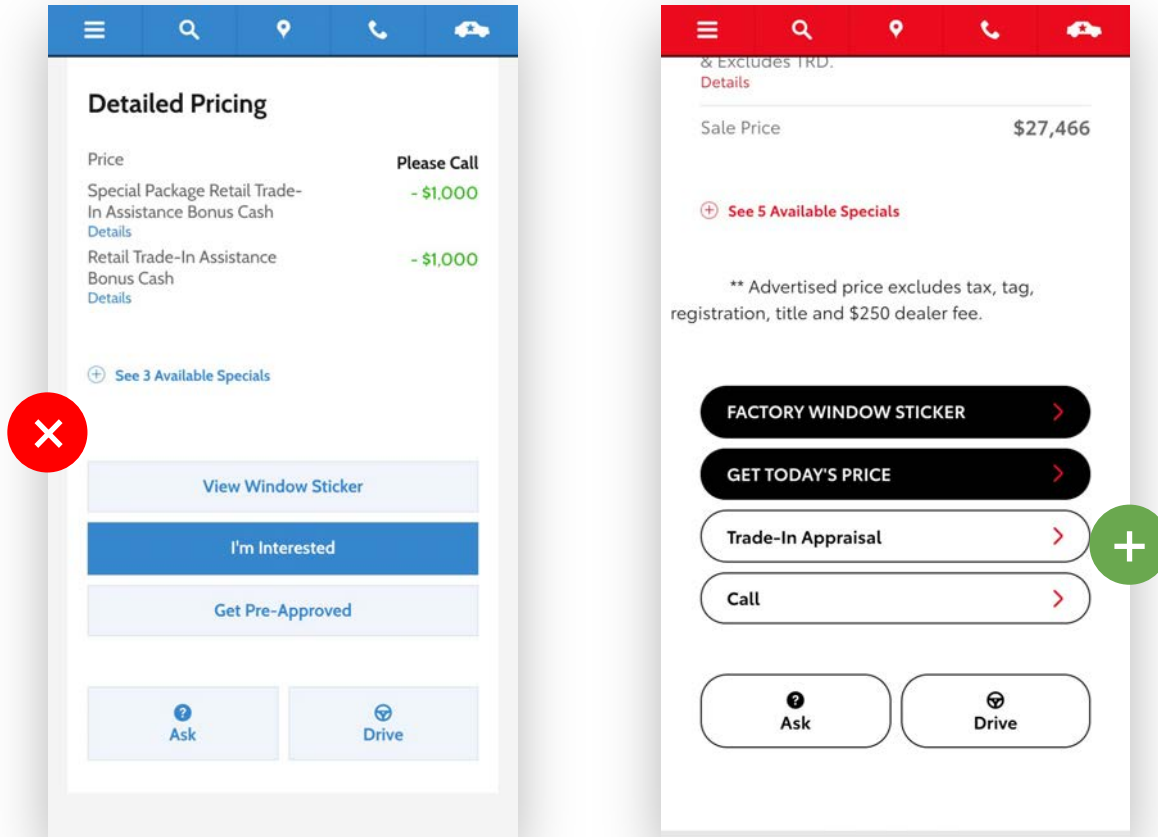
Detailed Pricing

Price
Please Call

Special Package Retail Trade-In Assistance Bonus Cash
- $1,000
Details

Retail Trade-In Assistance Bonus Cash
- $1,000
Details

See 3 Available Specials

View Window Sticker

I'm Interested

Get Pre-Approved

Ask

Drive

& Excludes TRD.
Details

Sale Price
$27,466

See 5 Available Specials

** Advertised price excludes tax, tag, registration, title and $250 dealer fee.

FACTORY WINDOW STICKER

GET TODAY'S PRICE

Trade-In Appraisal

Call

Ask

Drive